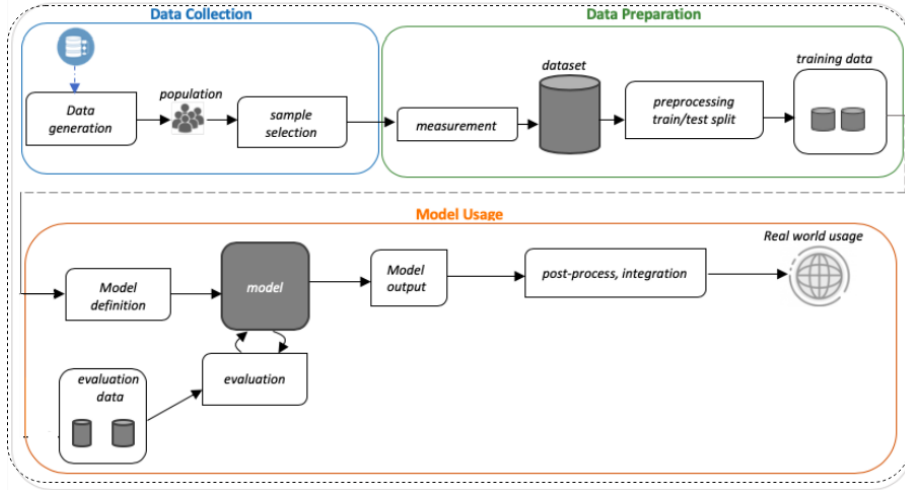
Data Collection

Data generation

population

sample selection

Data Preparation

measurement

dataset

preprocessing train/test split

training data

Model Usage

Real world usage

Model definition

model

Model output

post-process, integration

evaluation data

evaluation